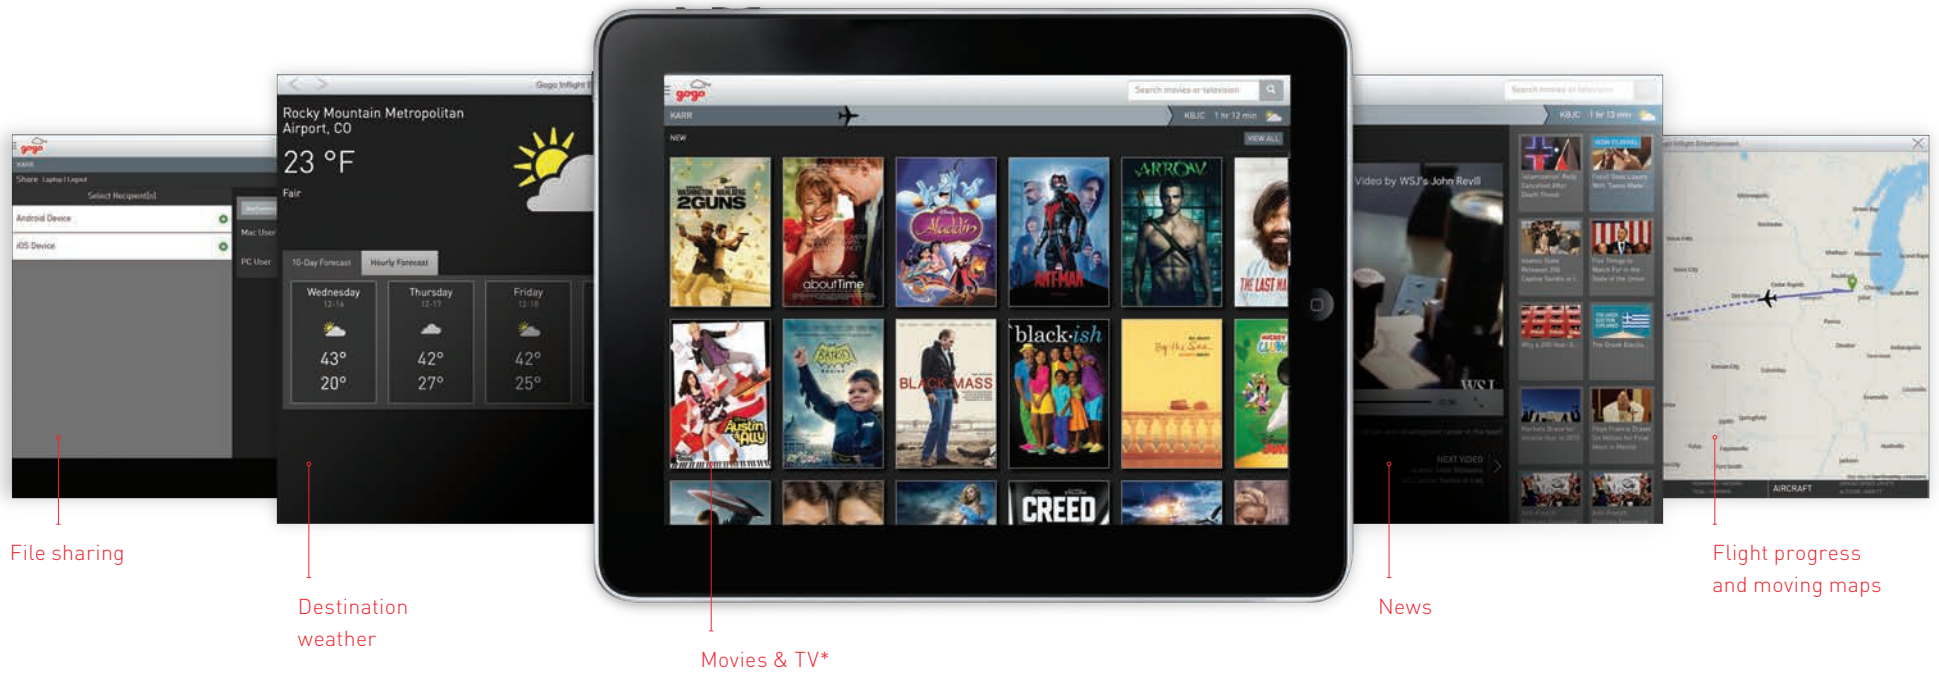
gogo
Share
Select Recipient(s)
Android Device
iOS Device
Mac User
PC User

Gogo Inflight
Rocky Mountain Metropolitan Airport, CO
23 °F
Fair
10-Day Forecast
Hourly Forecast
Wednesday 12-16
43°
20°
Thursday 12-17
42°
27°
Friday 12-18
42°
25°

gogo
Search movies or television
KARR
KBJC 1 hr 12 min
NEW
VIEW ALL
2GUNS
aboutTime
Aladdin
ANT-MAN
ARROW
THE LAST MA
Austin Ally
BATKID
BLACK MASS
black-ish
CREED

Search movies or television
KBJC 1 hr 13 min
Video by WSJ's John Revill
NEXT VIDEO

AIRCRAFT

File sharing

Destination weather

Movies & TV*

News

Flight progress and moving maps